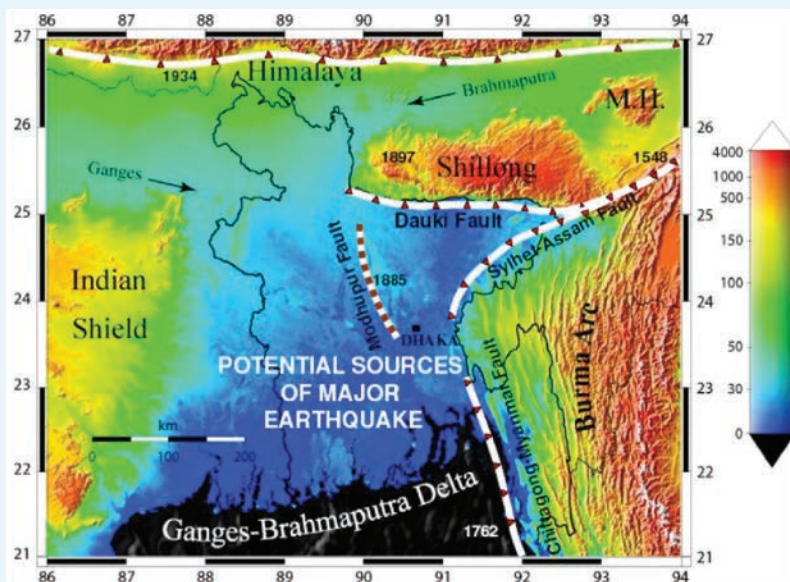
86 87 88 89 90 91 92 93 94

27 27

1934 Himalaya Brahmaputra M.H.

26 26

1897 Shillong 1548

Ganges

25 25

Dauki Fault

Sylhet-Assam Fault

Indian Shield

Modhupur Fault

1885

24 24

DHAKA

POTENTIAL SOURCES OF MAJOR EARTHQUAKE

Chittagong-Myanmar Fault

Burma Arc

23 23

km
0 100 200

22 22

Ganges-Brahmaputra Delta

1762

21 21

86 87 88 89 90 91 92 93 94

4000
1000
500
150
100
50
30
0